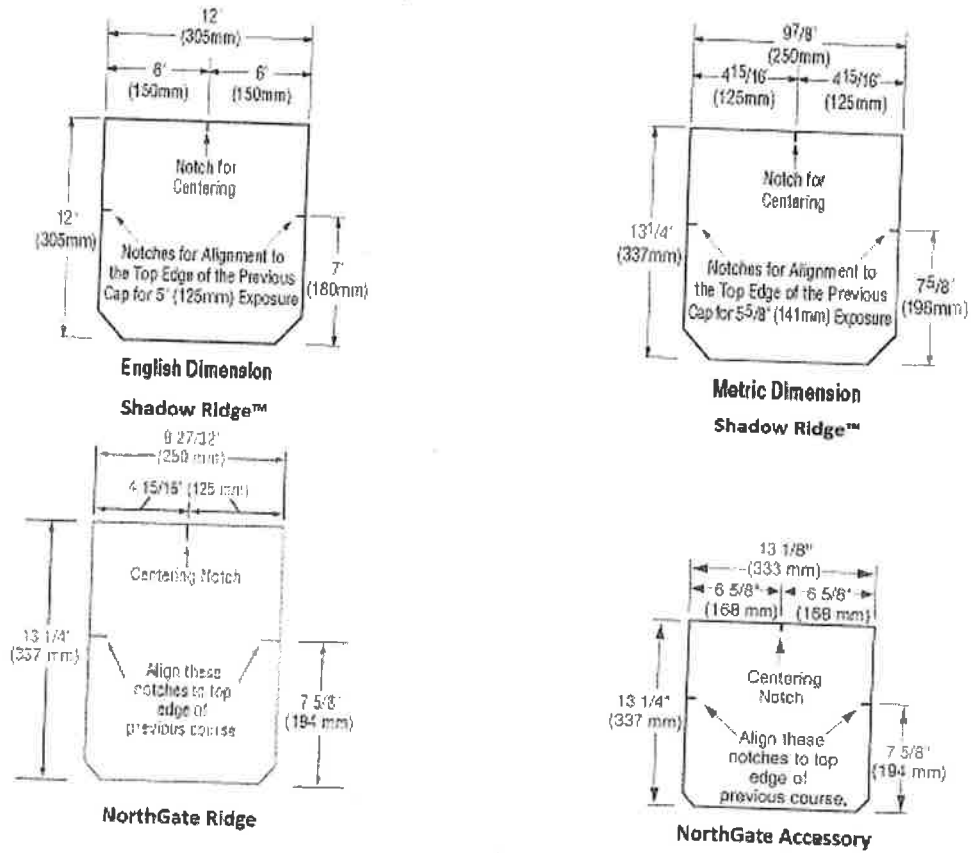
12"
(305mm)
6"
(150mm)
6"
(150mm)
Notch for Centering
12"
(305mm)
Notches for Alignment to the Top Edge of the Previous Cap for 5" (125mm) Exposure
7"
(180mm)
English Dimension
Shadow Ridge™

9 7/8"
(250mm)
4 15/16"
(125mm)
4 15/16"
(125mm)
Notch for Centering
13 1/4"
(337mm)
Notches for Alignment to the Top Edge of the Previous Cap for 5 5/8" (141mm) Exposure
7 5/8"
(196mm)
Metric Dimension
Shadow Ridge™

9 27/32"
(250 mm)
4 15/16" (125 mm)
Centering Notch
13 1/4"
(337 mm)
Align these notches to top edge of previous course
7 5/8"
(194 mm)
NorthGate Ridge

13 1/8"
(333 mm)
6 5/8"
(168 mm)
6 5/8"
(168 mm)
Centering Notch
13 1/4"
(337 mm)
Align these notches to top edge of previous course.
7 5/8"
(194 mm)
NorthGate Accessory